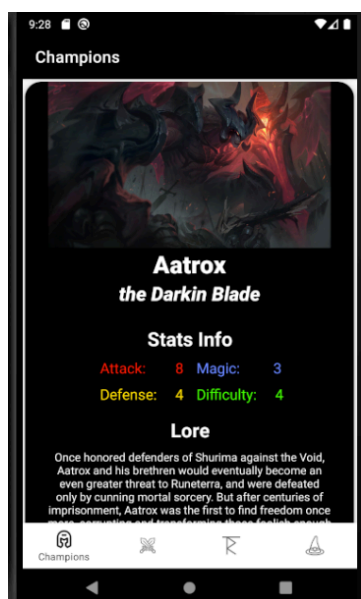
9:28

Champions

Aatrox

the Darkin Blade

Stats Info

Attack: 8 Magic: 3

Defense: 4 Difficulty: 4

Lore

Once honored defenders of Shurima against the Void, Aatrox and his brethren would eventually become an even greater threat to Runeterra, and were defeated only by cunning mortal sorcery. But after centuries of imprisonment, Aatrox was the first to find freedom once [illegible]

Champions